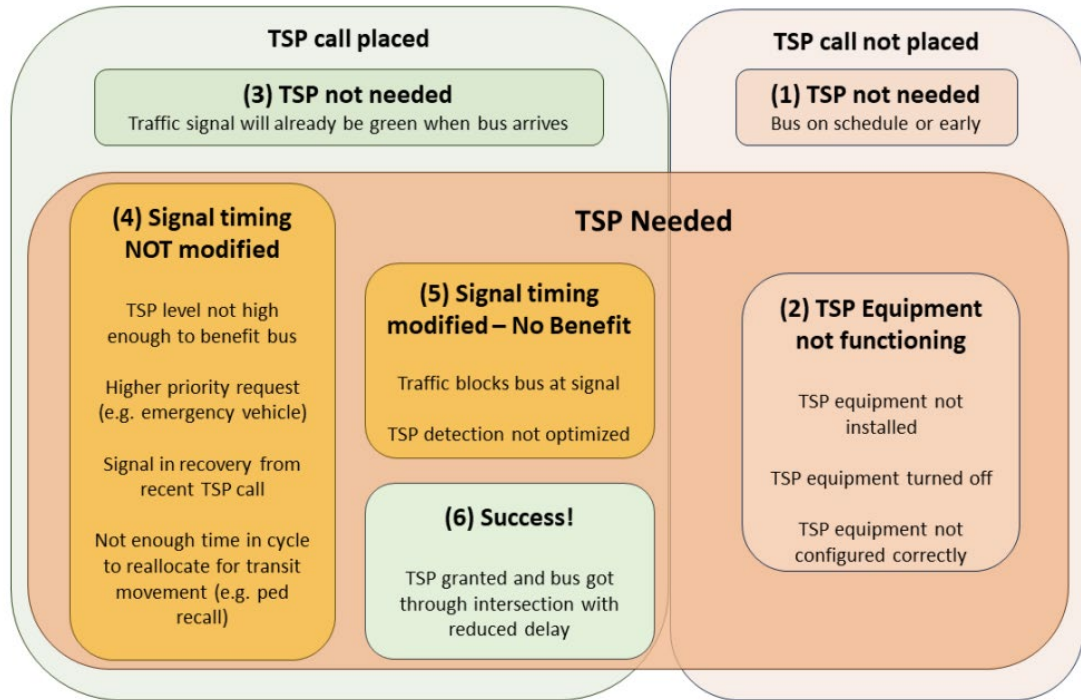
TSP call placed

TSP call not placed

(3) TSP not needed
Traffic signal will already be green when bus arrives

(1) TSP not needed
Bus on schedule or early

TSP Needed

(4) Signal timing NOT modified

TSP level not high enough to benefit bus

Higher priority request (e.g. emergency vehicle)

Signal in recovery from recent TSP call

Not enough time in cycle to reallocate for transit movement (e.g. ped recall)

(5) Signal timing modified – No Benefit

Traffic blocks bus at signal

TSP detection not optimized

(6) Success!

TSP granted and bus got through intersection with reduced delay

(2) TSP Equipment not functioning

TSP equipment not installed

TSP equipment turned off

TSP equipment not configured correctly